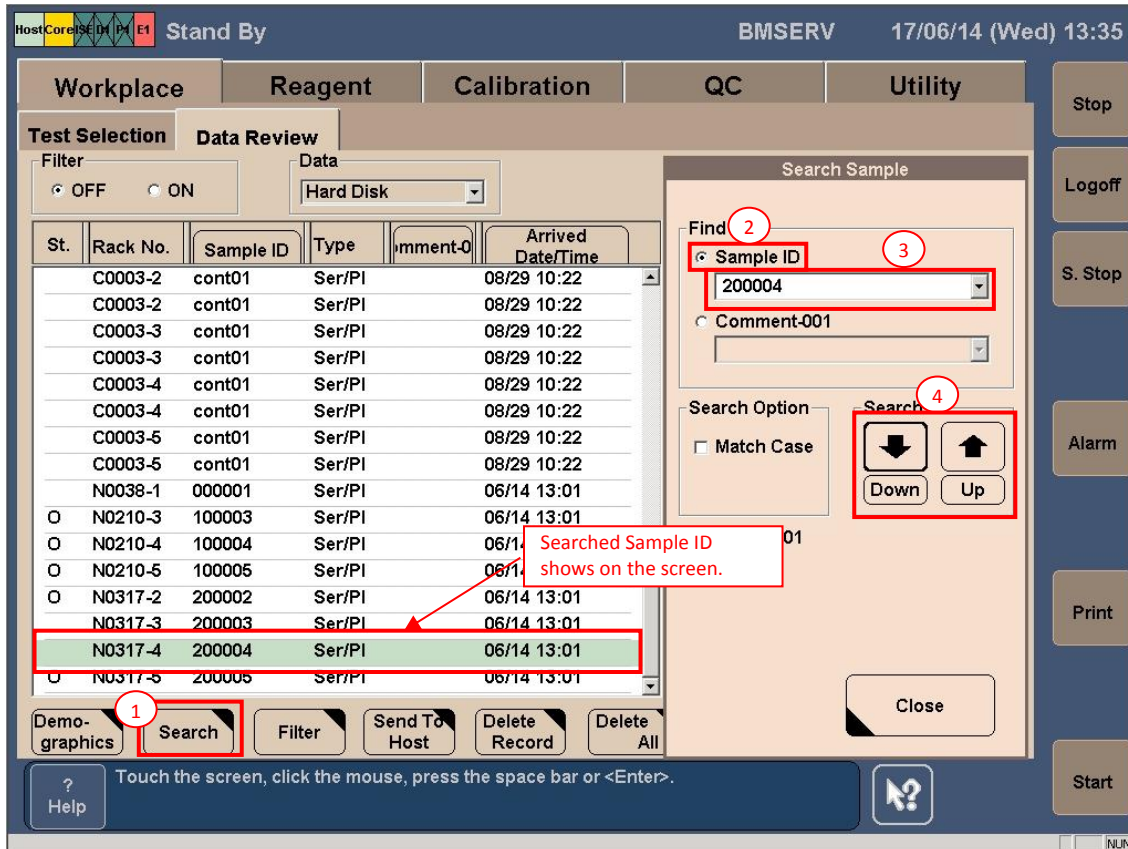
Host Core ISE D1 P1 E1 Stand By BMSERV 17/06/14 (Wed) 13:35

Workplace | Reagent | Calibration | QC | Utility

Stop

Test Selection | Data Review

Filter
OFF ON

Data
Hard Disk

| St. | Rack No. | Sample ID | Type | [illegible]mment-0 | Arrived Date/Time |
|---|---|---|---|---|---|
| | C0003-2 | cont01 | Ser/Pl | | 08/29 10:22 |
| | C0003-2 | cont01 | Ser/Pl | | 08/29 10:22 |
| | C0003-3 | cont01 | Ser/Pl | | 08/29 10:22 |
| | C0003-3 | cont01 | Ser/Pl | | 08/29 10:22 |
| | C0003-4 | cont01 | Ser/Pl | | 08/29 10:22 |
| | C0003-4 | cont01 | Ser/Pl | | 08/29 10:22 |
| | C0003-5 | cont01 | Ser/Pl | | 08/29 10:22 |
| | C0003-5 | cont01 | Ser/Pl | | 08/29 10:22 |
| | N0038-1 | 000001 | Ser/Pl | | 06/14 13:01 |
| O | N0210-3 | 100003 | Ser/Pl | | 06/14 13:01 |
| O | N0210-4 | 100004 | Ser/Pl | | 06/1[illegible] |
| O | N0210-5 | 100005 | Ser/Pl | | 06/1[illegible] |
| O | N0317-2 | 200002 | Ser/Pl | | 06/14 13:01 |
| | N0317-3 | 200003 | Ser/Pl | | 06/14 13:01 |
| | N0317-4 | 200004 | Ser/Pl | | 06/14 13:01 |
| O | N0317-5 | 200005 | Ser/Pl | | 06/14 13:01 |

Searched Sample ID shows on the screen.

Search Sample

Find 2
Sample ID 3
200004
Comment-001

Search Option
Match Case

Search 4
Down Up

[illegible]01

Close

Logoff

S. Stop

Alarm

Print

1
Demographics | Search | Filter | Send To Host | Delete Record | Delete All

? Help
Touch the screen, click the mouse, press the space bar or <Enter>.

Start

NUM